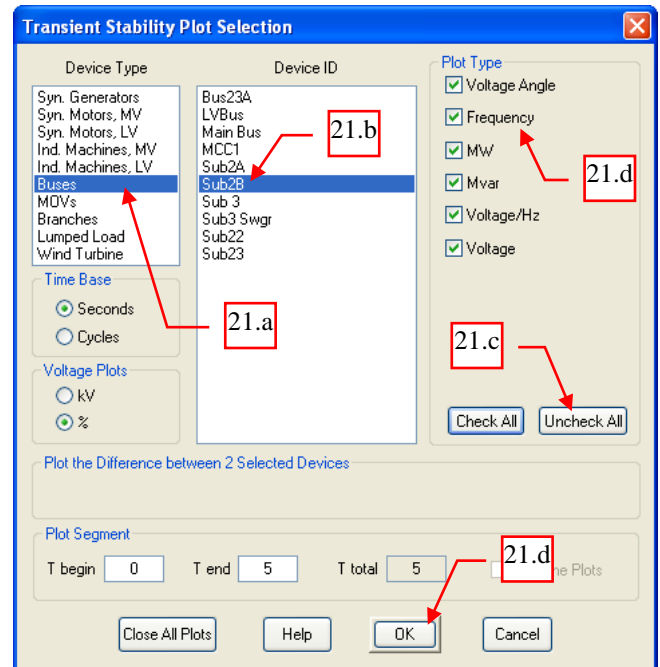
Transient Stability Plot Selection

Device Type

Syn. Generators
Syn. Motors, MV
Syn. Motors, LV
Ind. Machines, MV
Ind. Machines, LV
Buses
MOVs
Branches
Lumped Load
Wind Turbine

Device ID

Bus23A
LVBus
Main Bus
MCC1
Sub2A
Sub2B
Sub 3
Sub3 Swgr
Sub22
Sub23

21.b

Plot Type

Voltage Angle
Frequency
MW
Mvar
Voltage/Hz
Voltage

21.d

Time Base

Seconds
Cycles

21.a

21.c

Voltage Plots

kV
%

Check All
Uncheck All

Plot the Difference between 2 Selected Devices

Plot Segment

T begin 0
T end 5
T total 5

21.d

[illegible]he Plots

Close All Plots
Help
OK
Cancel